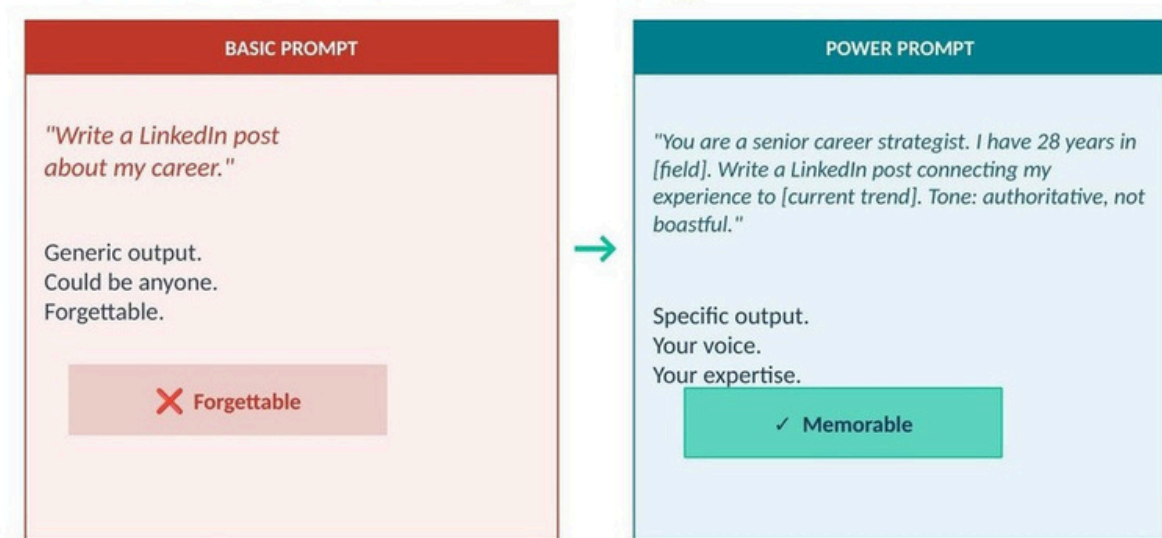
BASIC PROMPT

"Write a LinkedIn post about my career."

Generic output.
Could be anyone.
Forgettable.

✕ Forgettable

POWER PROMPT

"You are a senior career strategist. I have 28 years in [field]. Write a LinkedIn post connecting my experience to [current trend]. Tone: authoritative, not boastful."

Specific output.
Your voice.
Your expertise.

✓ Memorable